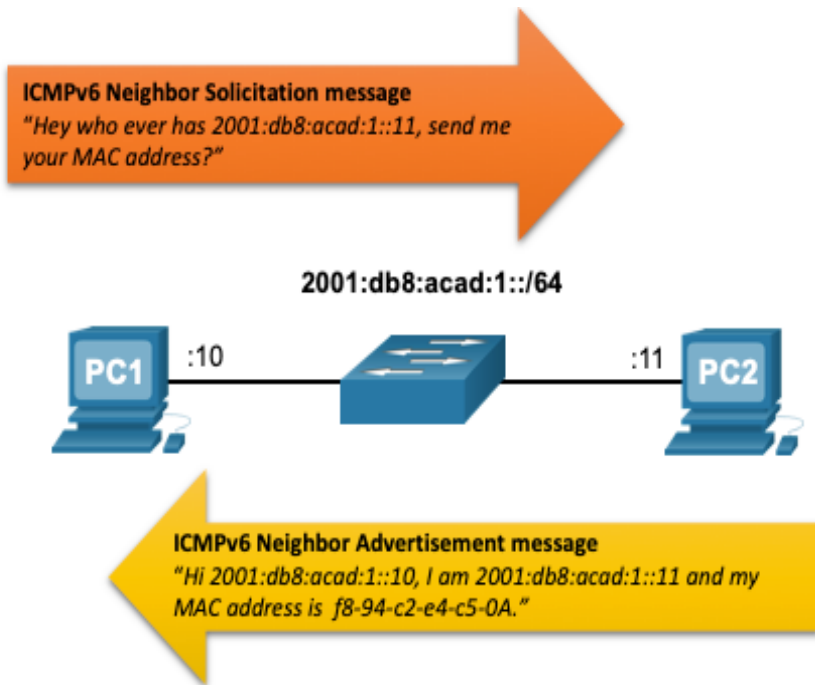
ICMPv6 Neighbor Solicitation message
"Hey who ever has 2001:db8:acad:1::11, send me your MAC address?"

2001:db8:acad:1::/64

PC1 :10

:11 PC2

ICMPv6 Neighbor Advertisement message
"Hi 2001:db8:acad:1::10, I am 2001:db8:acad:1::11 and my MAC address is f8-94-c2-e4-c5-0A."